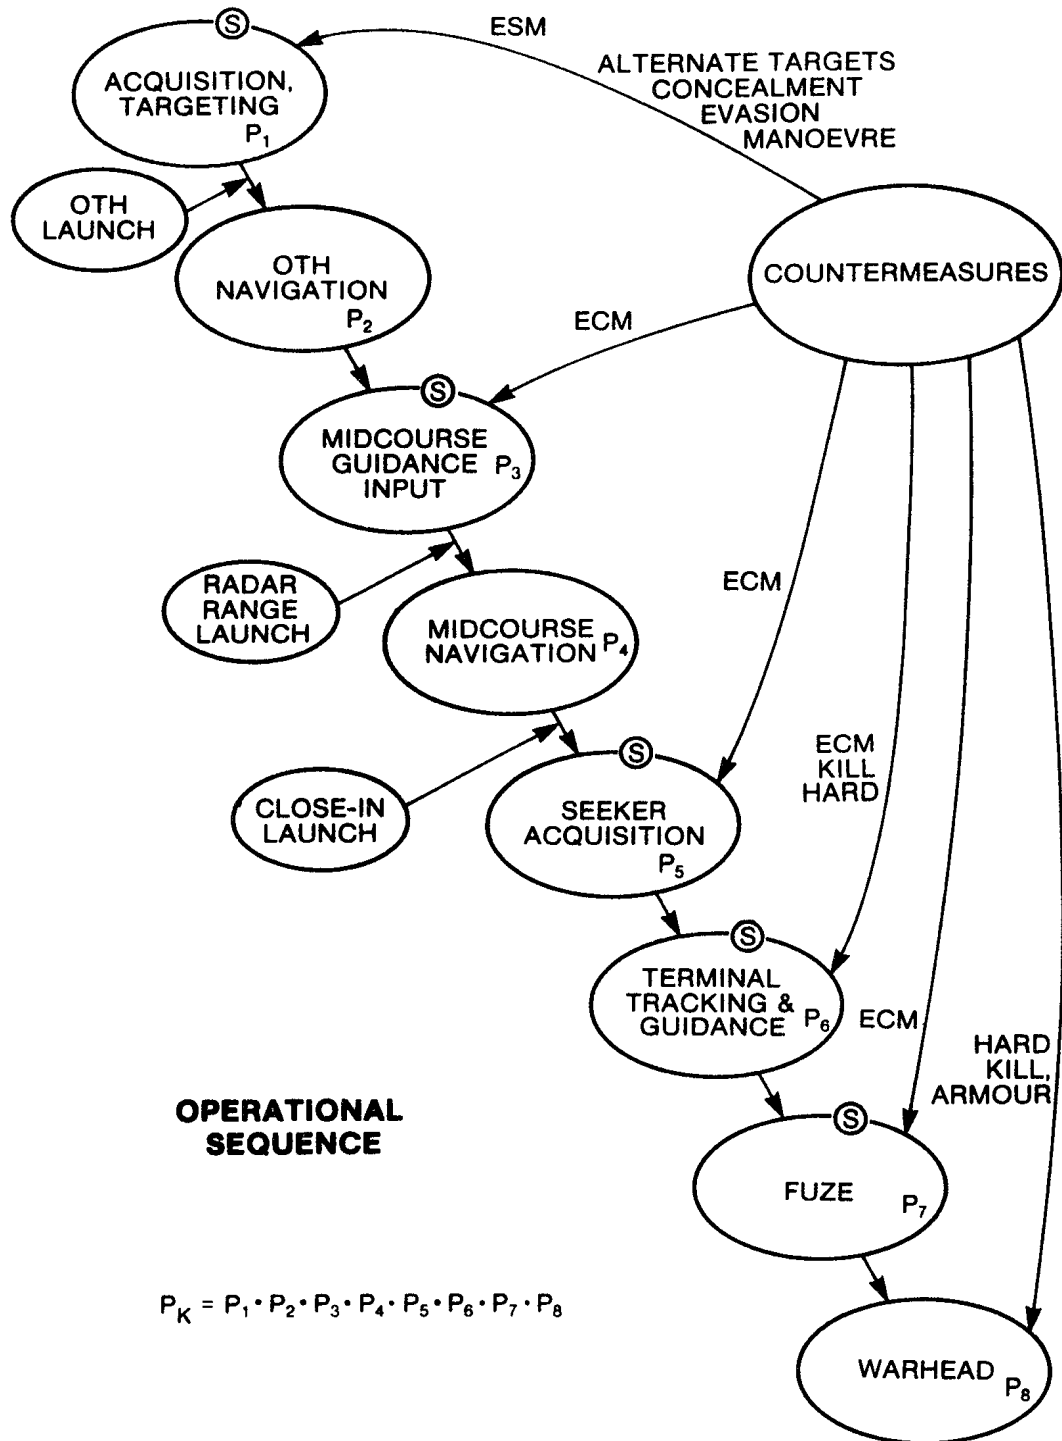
S
ACQUISITION, TARGETING $P_1$

ESM

ALTERNATE TARGETS
CONCEALMENT
EVASION
MANOEVRE

OTH LAUNCH

OTH NAVIGATION $P_2$

COUNTERMEASURES

ECM

S
MIDCOURSE GUIDANCE INPUT $P_3$

RADAR RANGE LAUNCH

MIDCOURSE NAVIGATION $P_4$

ECM

S
CLOSE-IN LAUNCH

SEEKER ACQUISITION $P_5$

ECM
KILL
HARD

S
TERMINAL TRACKING & GUIDANCE $P_6$

ECM

HARD
KILL,
ARMOUR

OPERATIONAL SEQUENCE

S
FUZE $P_7$

$P_K = P_1 \cdot P_2 \cdot P_3 \cdot P_4 \cdot P_5 \cdot P_6 \cdot P_7 \cdot P_8$

WARHEAD $P_8$